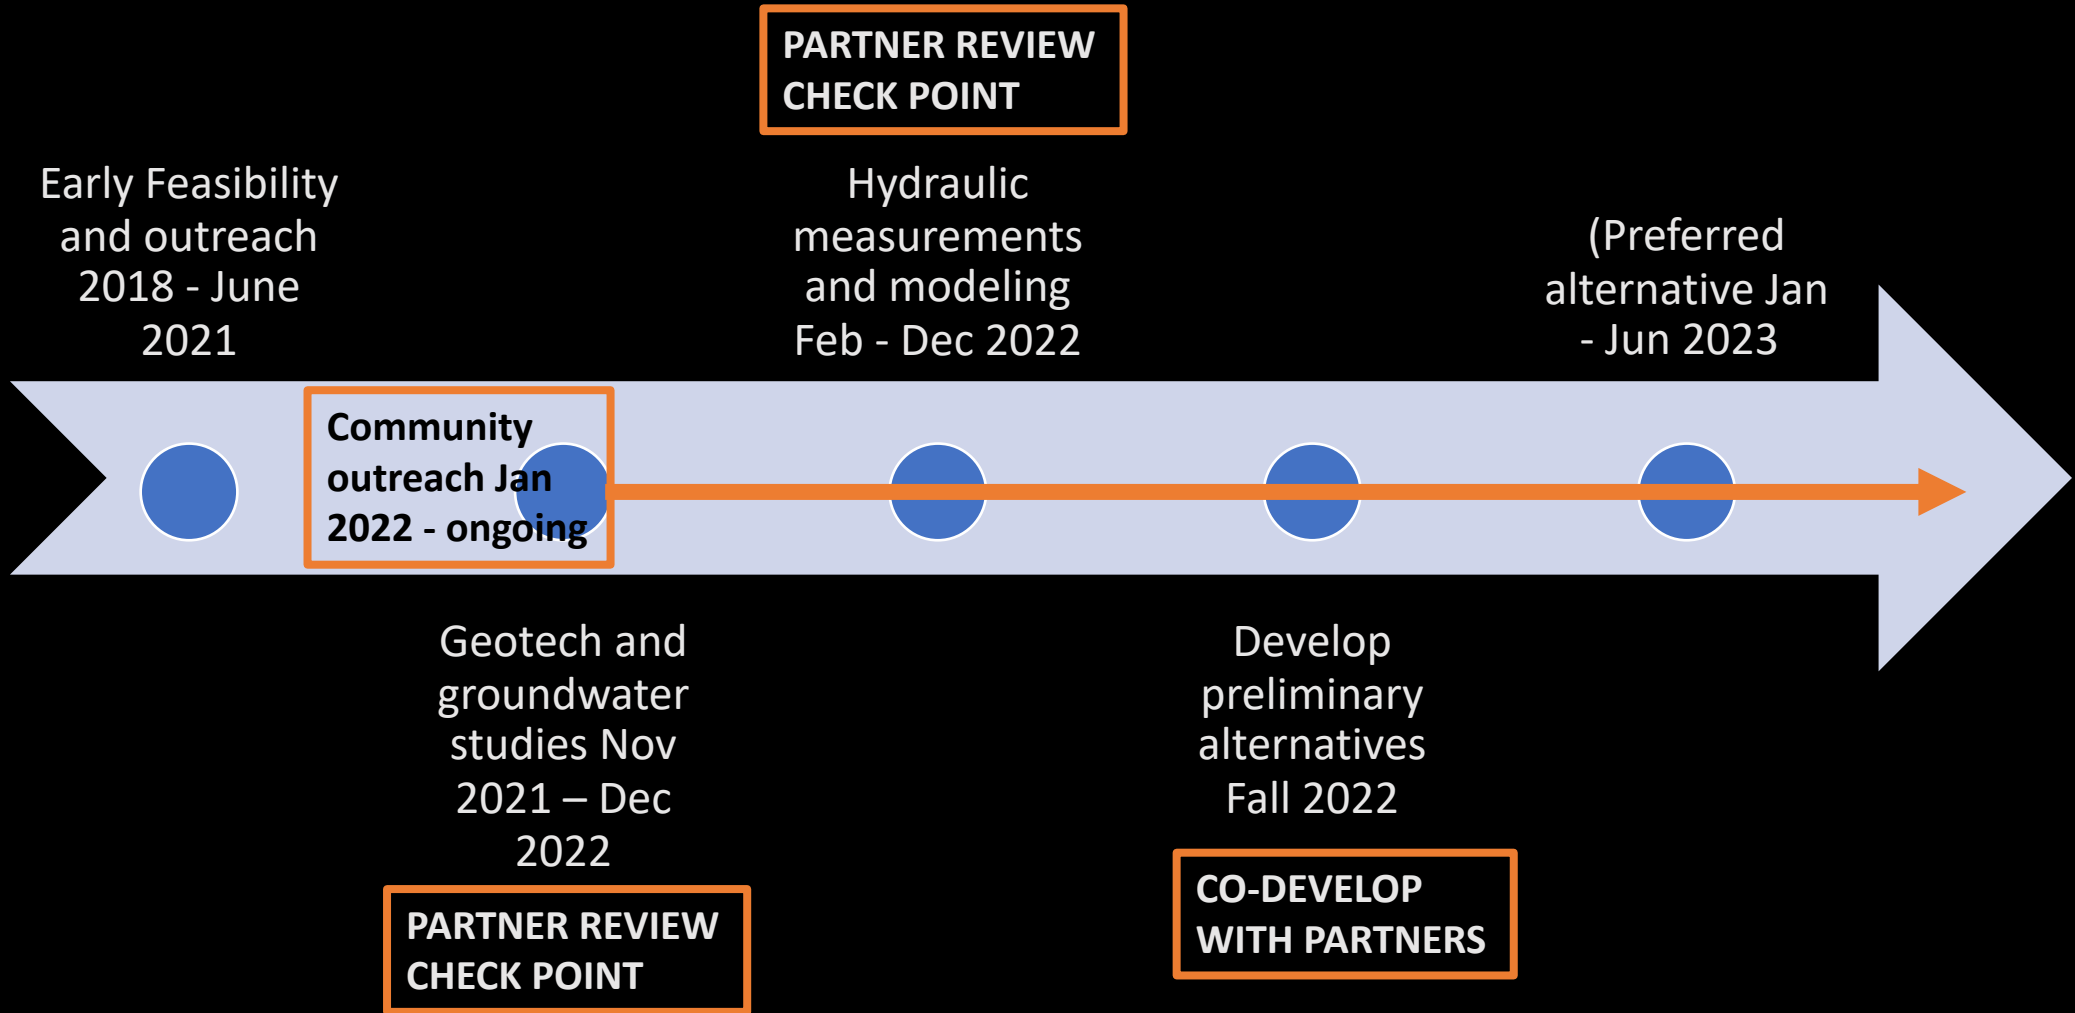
PARTNER REVIEW CHECK POINT

Early Feasibility and outreach 2018 - June 2021

Hydraulic measurements and modeling Feb - Dec 2022

(Preferred alternative Jan - Jun 2023

Community outreach Jan 2022 - ongoing

Geotech and groundwater studies Nov 2021 – Dec 2022

PARTNER REVIEW CHECK POINT

Develop preliminary alternatives Fall 2022

CO-DEVELOP WITH PARTNERS